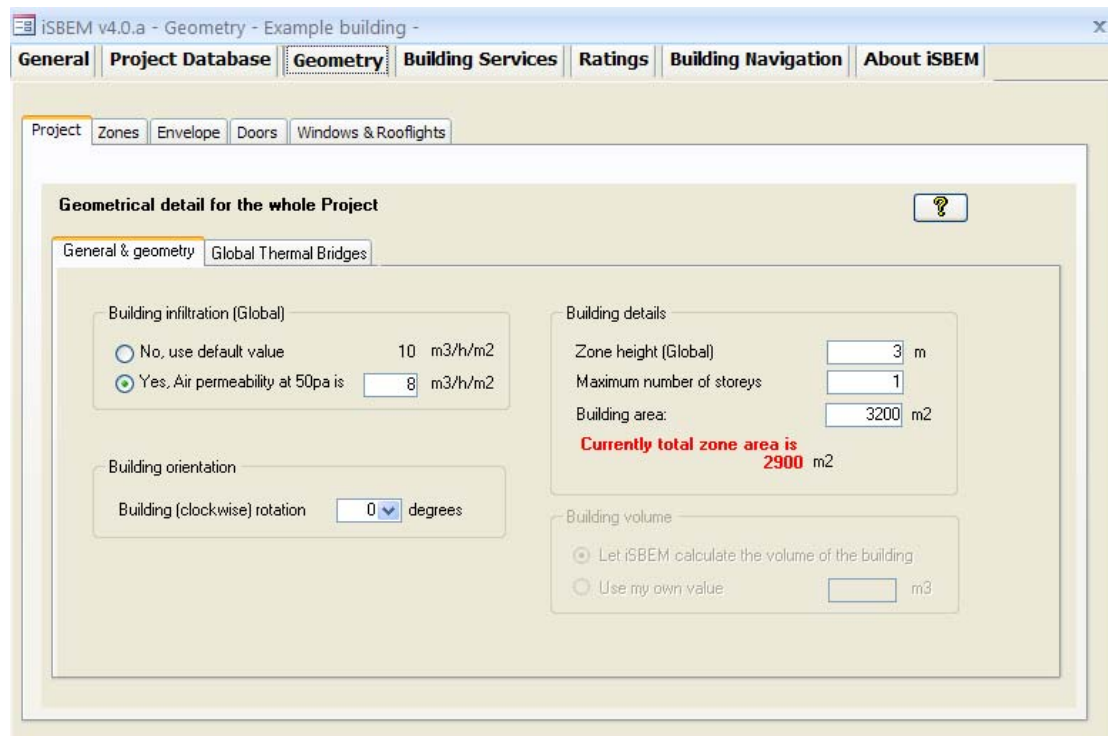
iSBEM v4.0.a - Geometry - Example building -

x

General | Project Database | Geometry | Building Services | Ratings | Building Navigation | About iSBEM

Project | Zones | Envelope | Doors | Windows & Rooflights

Geometrical detail for the whole Project

?

General & geometry | Global Thermal Bridges

Building infiltration (Global)

No, use default value 10 m3/h/m2

Yes, Air permeability at 50pa is 8 m3/h/m2

Building orientation

Building (clockwise) rotation 0 degrees

Building details

Zone height (Global) 3 m

Maximum number of storeys 1

Building area: 3200 m2

Currently total zone area is 2900 m2

Building volume

Let iSBEM calculate the volume of the building

Use my own value m3